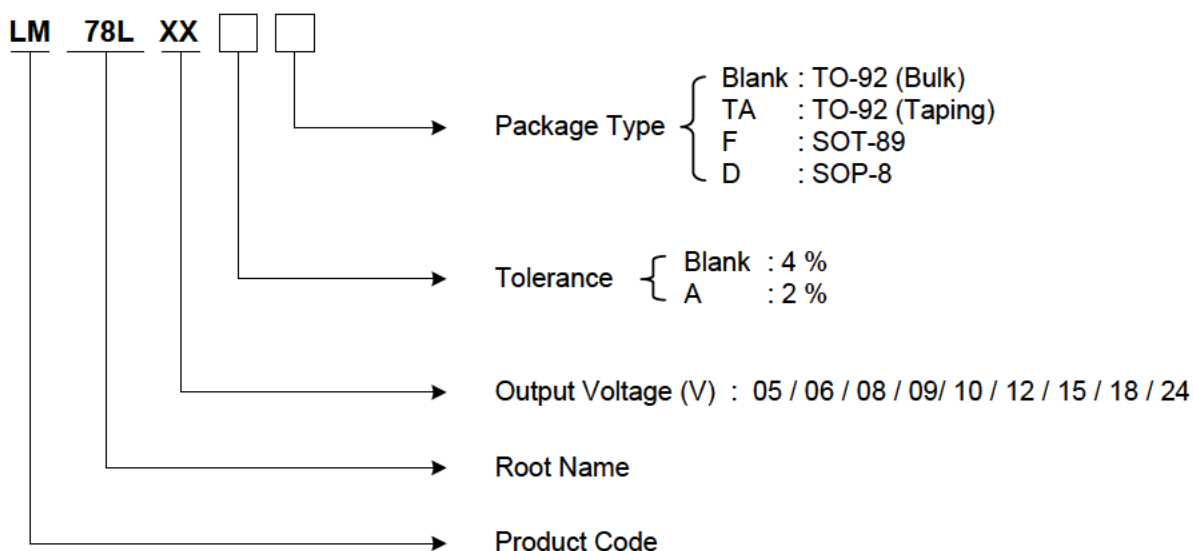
LM 78L XX

Package Type
Blank : TO-92 (Bulk)
TA : TO-92 (Taping)
F : SOT-89
D : SOP-8

Tolerance
Blank : 4 %
A : 2 %

Output Voltage (V) : 05 / 06 / 08 / 09/ 10 / 12 / 15 / 18 / 24

Root Name

Product Code